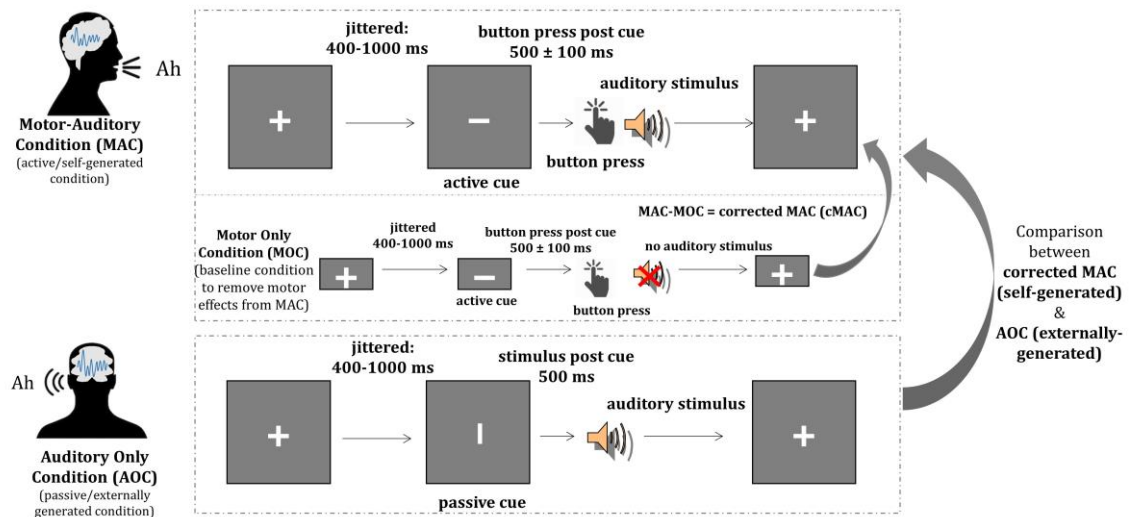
Ah

Motor-Auditory Condition (MAC)
(active/self-generated condition)

jittered:
400-1000 ms

button press post cue
500 ± 100 ms

auditory stimulus

+

–

+

button press

active cue

MAC-MOC = corrected MAC (cMAC)

Motor Only Condition (MOC)
(baseline condition to remove motor effects from MAC)

jittered
400-1000 ms

button press post cue
500 ± 100 ms

no auditory stimulus

+

–

+

active cue

button press

Comparison between
corrected MAC (self-generated)
&
AOC (externally-generated)

Ah

jittered:
400-1000 ms

stimulus post cue
500 ms

auditory stimulus

+

I

+

passive cue

Auditory Only Condition (AOC)
(passive/externally generated condition)